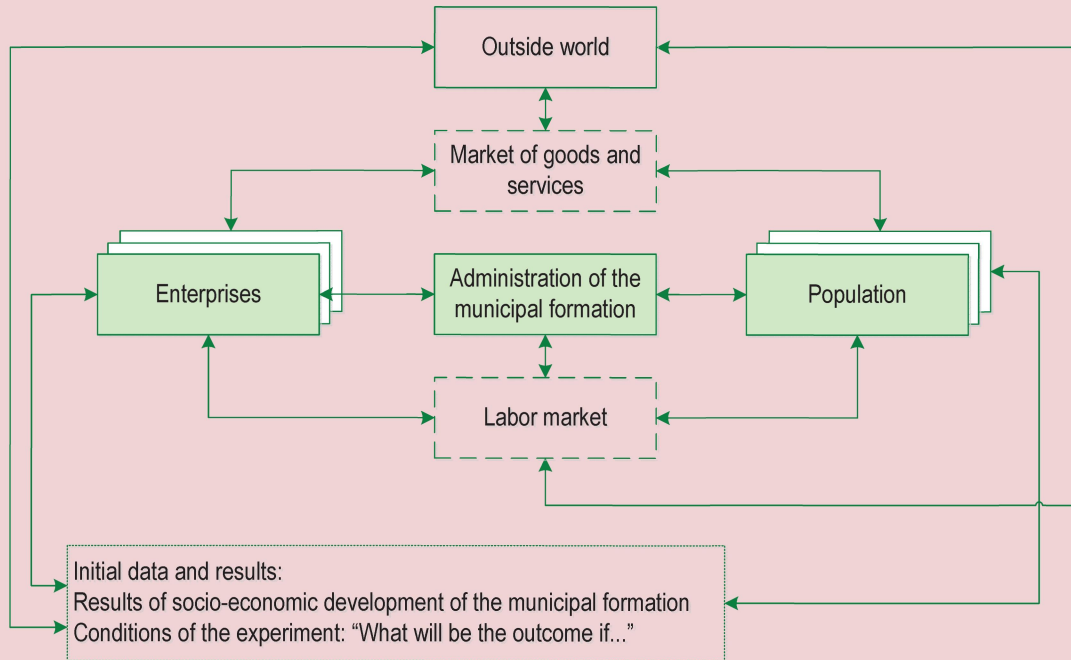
Outside world

Market of goods and services

Enterprises

Administration of the municipal formation

Population

Labor market

Initial data and results:
Results of socio-economic development of the municipal formation
Conditions of the experiment: “What will be the outcome if...”